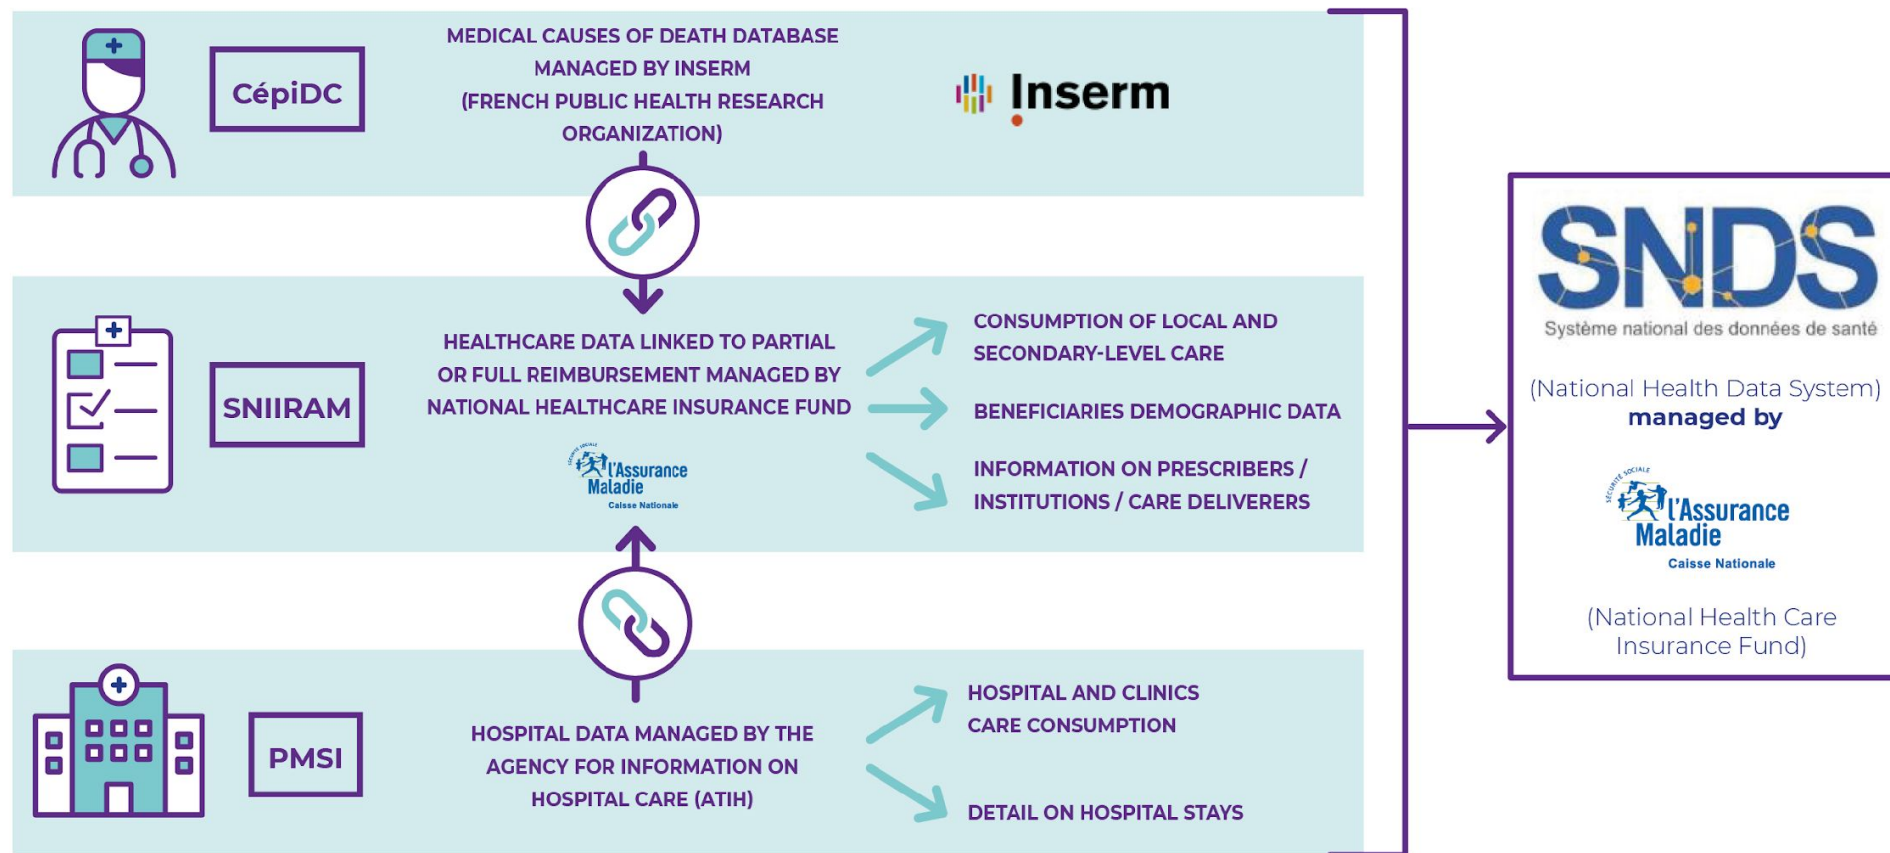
CépiDC

MEDICAL CAUSES OF DEATH DATABASE MANAGED BY INSERM (FRENCH PUBLIC HEALTH RESEARCH ORGANIZATION)

Inserm

SNIIRAM

HEALTHCARE DATA LINKED TO PARTIAL OR FULL REIMBURSEMENT MANAGED BY NATIONAL HEALTHCARE INSURANCE FUND

SÉCURITÉ SOCIALE l'Assurance Maladie Caisse Nationale

CONSUMPTION OF LOCAL AND SECONDARY-LEVEL CARE

BENEFICIARIES DEMOGRAPHIC DATA

INFORMATION ON PRESCRIBERS / INSTITUTIONS / CARE DELIVERERS

PMSI

HOSPITAL DATA MANAGED BY THE AGENCY FOR INFORMATION ON HOSPITAL CARE (ATIH)

HOSPITAL AND CLINICS CARE CONSUMPTION

DETAIL ON HOSPITAL STAYS

SNDS

Système national des données de santé

(National Health Data System) managed by

SÉCURITÉ SOCIALE l'Assurance Maladie Caisse Nationale

(National Health Care Insurance Fund)